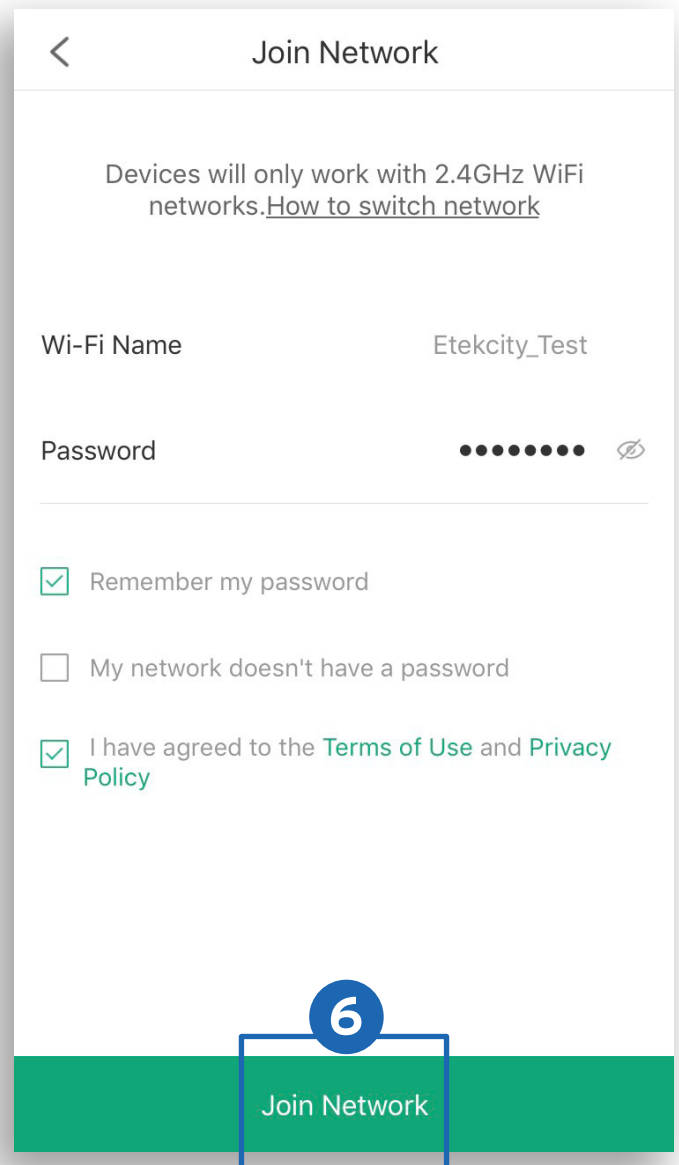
Join Network

Devices will only work with 2.4GHz WiFi networks.How to switch network

Wi-Fi Name Etekcity_Test

Password ●●●●●●●●

Remember my password

My network doesn't have a password

I have agreed to the Terms of Use and Privacy Policy

6

Join Network